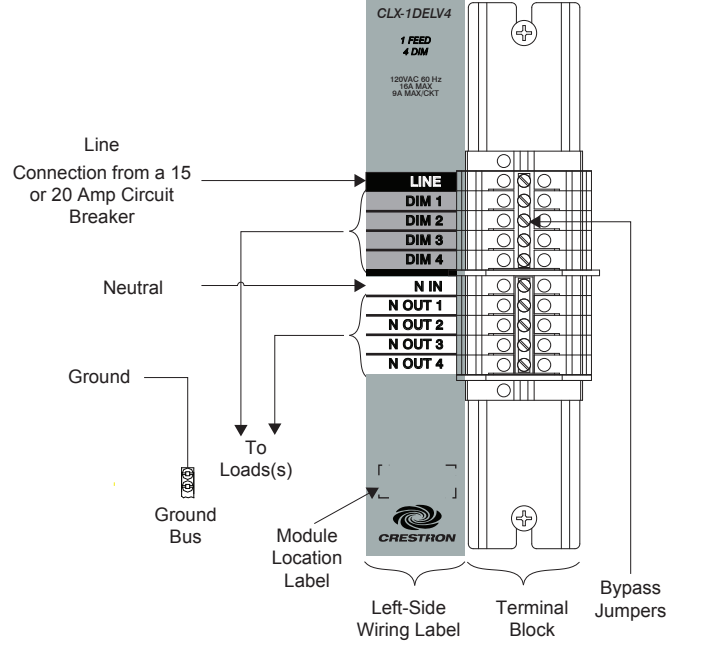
CLX-1DELV4

1 FEED
4 DIM

120VAC 60 Hz
16A MAX
9A MAX/CKT

Line
Connection from a 15 or 20 Amp Circuit Breaker

LINE
DIM 1
DIM 2
DIM 3
DIM 4

Neutral

N IN
N OUT 1
N OUT 2
N OUT 3
N OUT 4

Ground

To Loads(s)

Ground Bus

Module Location Label

CRESTRON

Left-Side Wiring Label

Terminal Block

Bypass Jumpers